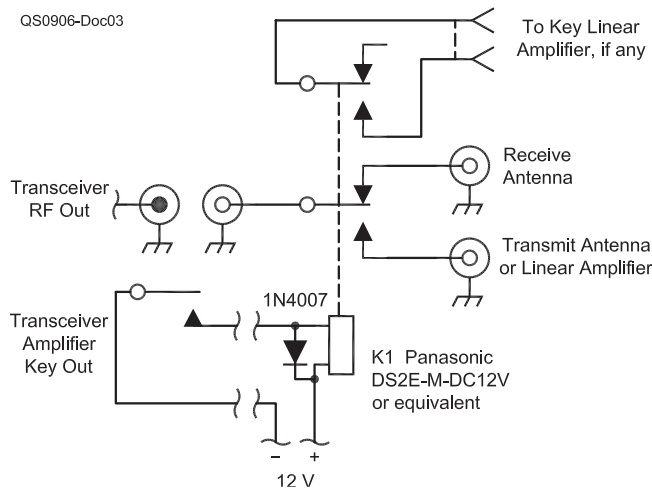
QS0906-Doc03

To Key Linear Amplifier, if any

Receive Antenna

Transceiver RF Out

Transmit Antenna or Linear Amplifier

1N4007

Transceiver Amplifier Key Out

K1 Panasonic DS2E-M-DC12V or equivalent

–

+

12 V